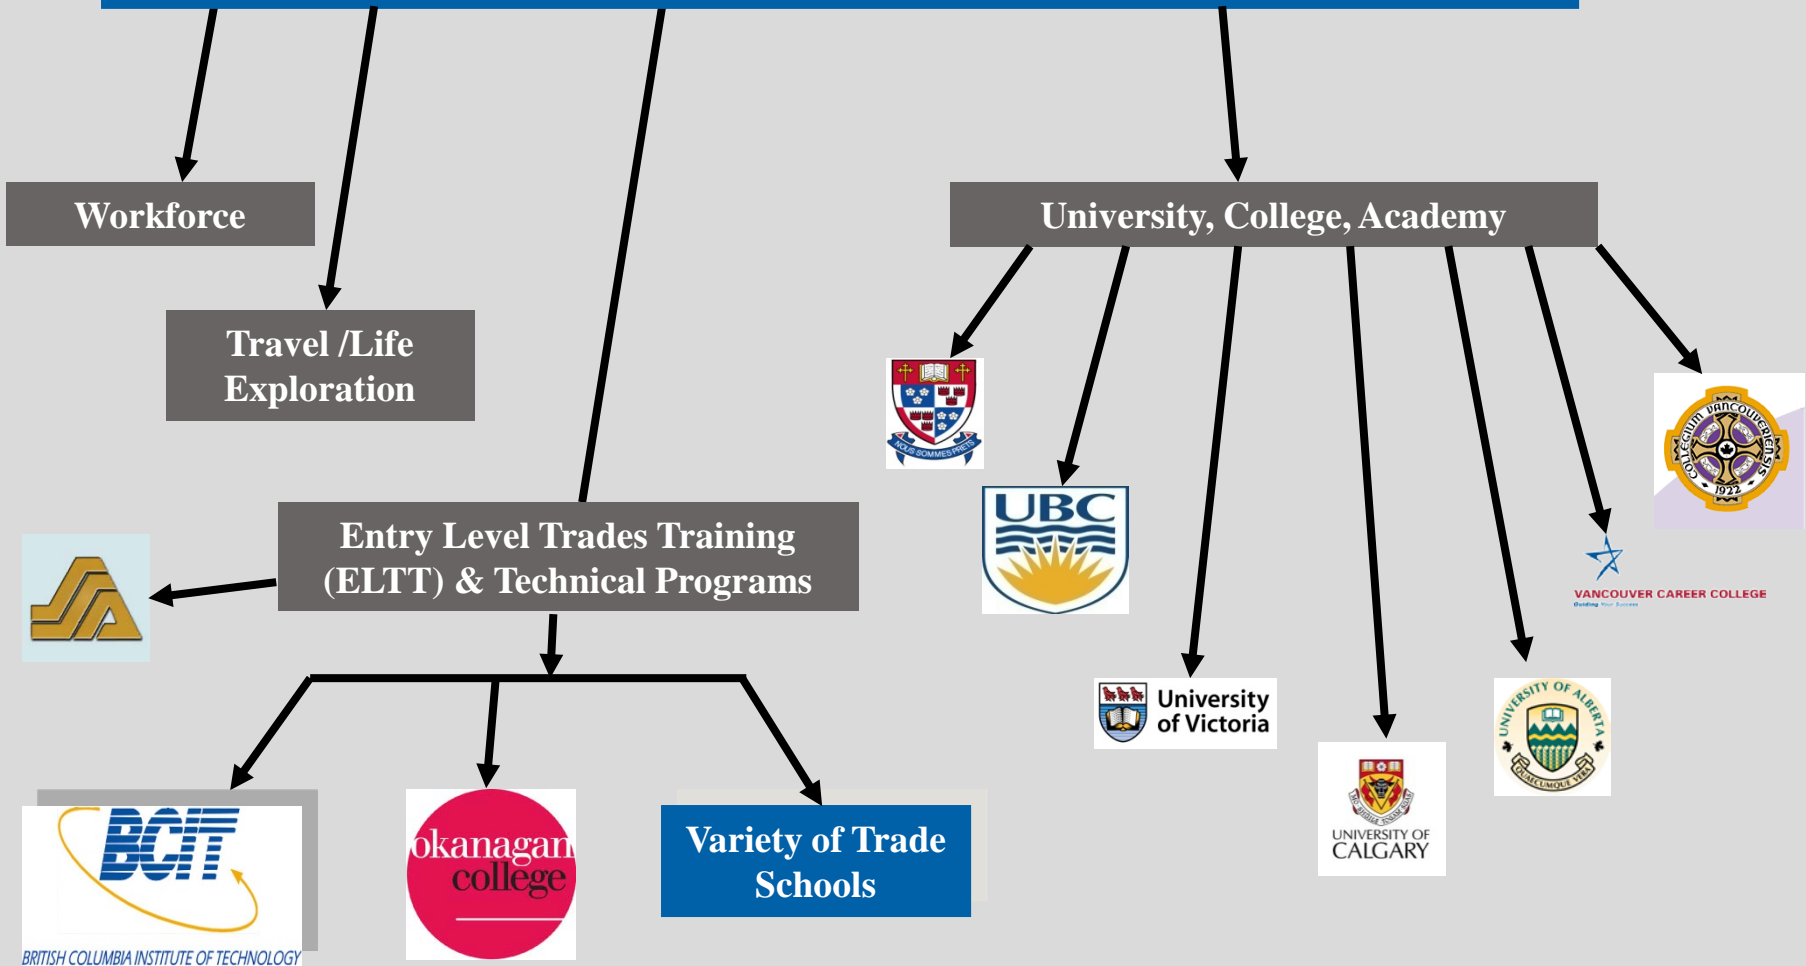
Workforce

Travel /Life Exploration

Entry Level Trades Training (ELTT) & Technical Programs

University, College, Academy

NOUS SOMMES PRETS

UBC

University of Victoria

UNIVERSITY OF CALGARY

UNIVERSITY OF ALBERTA
QUAECUMQUE VERA

VANCOUVER CAREER COLLEGE

COLLEGIUM VANCOUVERENSIS
1922

BCIT
BRITISH COLUMBIA INSTITUTE OF TECHNOLOGY

okanagan college

Variety of Trade Schools